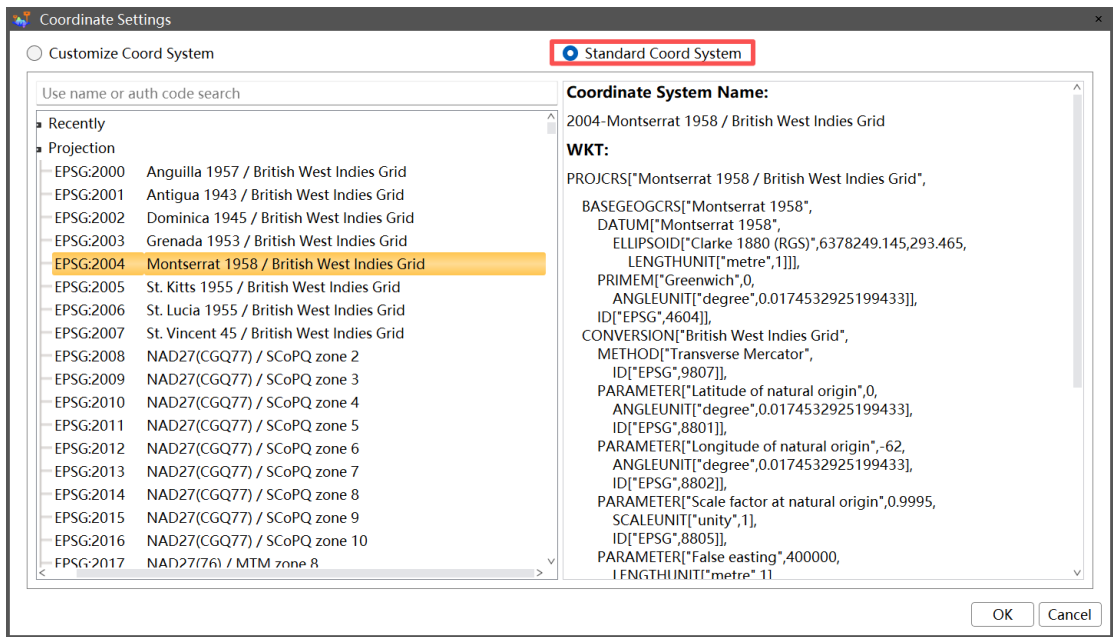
Coordinate Settings

Customize Coord System

Standard Coord System

Use name or auth code search

Recently
Projection

EPSG:2000 Anguilla 1957 / British West Indies Grid
EPSG:2001 Antigua 1943 / British West Indies Grid
EPSG:2002 Dominica 1945 / British West Indies Grid
EPSG:2003 Grenada 1953 / British West Indies Grid
EPSG:2004 Montserrat 1958 / British West Indies Grid
EPSG:2005 St. Kitts 1955 / British West Indies Grid
EPSG:2006 St. Lucia 1955 / British West Indies Grid
EPSG:2007 St. Vincent 45 / British West Indies Grid
EPSG:2008 NAD27(CGQ77) / SCoPQ zone 2
EPSG:2009 NAD27(CGQ77) / SCoPQ zone 3
EPSG:2010 NAD27(CGQ77) / SCoPQ zone 4
EPSG:2011 NAD27(CGQ77) / SCoPQ zone 5
EPSG:2012 NAD27(CGQ77) / SCoPQ zone 6
EPSG:2013 NAD27(CGQ77) / SCoPQ zone 7
EPSG:2014 NAD27(CGQ77) / SCoPQ zone 8
EPSG:2015 NAD27(CGQ77) / SCoPQ zone 9
EPSG:2016 NAD27(CGQ77) / SCoPQ zone 10
EPSG:2017 NAD27(76) / MTM zone 8

Coordinate System Name:
2004-Montserrat 1958 / British West Indies Grid
WKT:
PROJCRS["Montserrat 1958 / British West Indies Grid",
BASEGEOGCRS["Montserrat 1958",
DATUM["Montserrat 1958",
ELLIPSOID["Clarke 1880 (RGS)",6378249.145,293.465,
LENGTHUNIT["metre",1]]],
PRIMEM["Greenwich",0,
ANGLEUNIT["degree",0.0174532925199433]],
ID["EPSG",4604]],
CONVERSION["British West Indies Grid",
METHOD["Transverse Mercator",
ID["EPSG",9807]],
PARAMETER["Latitude of natural origin",0,
ANGLEUNIT["degree",0.0174532925199433],
ID["EPSG",8801]],
PARAMETER["Longitude of natural origin",-62,
ANGLEUNIT["degree",0.0174532925199433],
ID["EPSG",8802]],
PARAMETER["Scale factor at natural origin",0.9995,
SCALEUNIT["unity",1],
ID["EPSG",8805]],
PARAMETER["False easting",400000,
LENGTHUNIT["metre",1]

OK Cancel